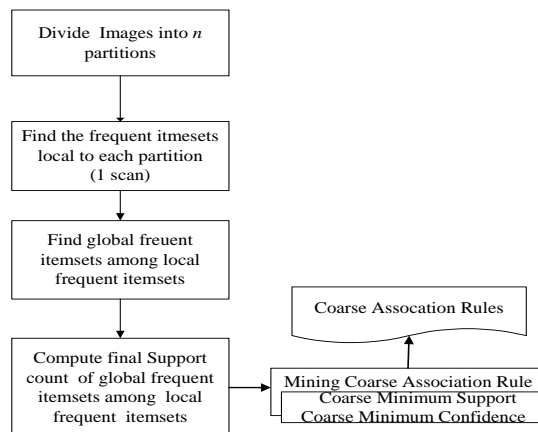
Divide Images into $n$ partitions

Find the frequent itmesets local to each partition (1 scan)

Find global freuent itemsets among local frequent itemsets

Compute final Support count of global frequent itemsets among local frequent itemsets

Coarse Assocation Rules

Mining Coarse Association Rule

Coarse Minimum Support

Coarse Minimum Confidence